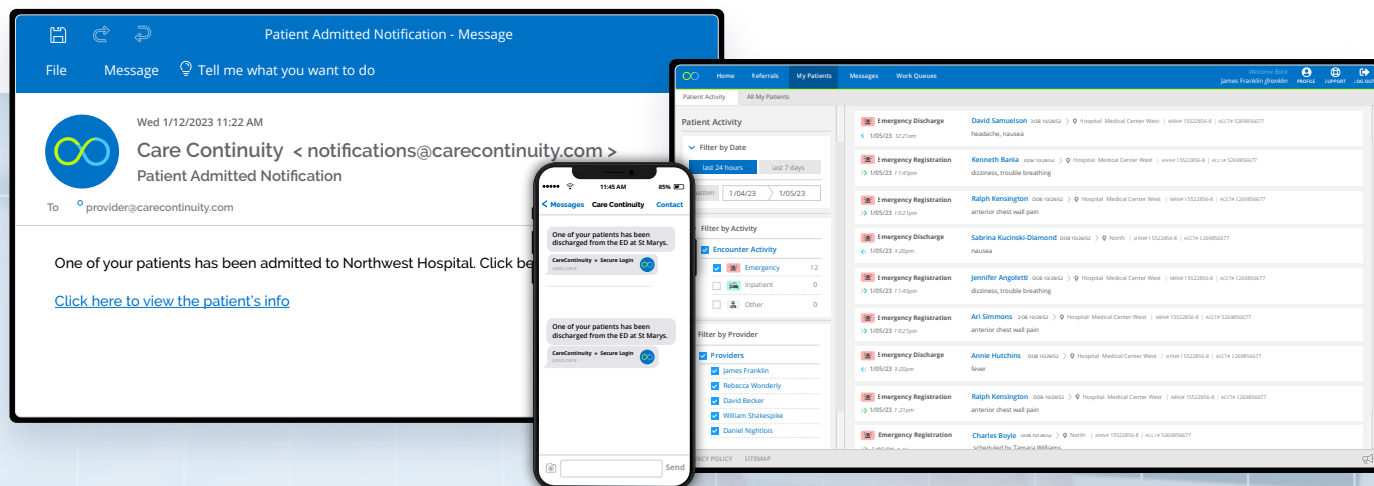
Patient Admitted Notification - Message

File Message Tell me what you want to do

Wed 1/12/2023 11:22 AM
Care Continuity < notifications@carecontinuity.com >
Patient Admitted Notification

To provider@carecontinuity.com

One of your patients has been admitted to Northwest Hospital. Click be

Click here to view the patient's info

11:45 AM 85%
< Messages Care Continuity Contact

One of your patients has been discharged from the ED at St Marys.
CareContinuity × Secure Login

One of your patients has been discharged from the ED at St Marys.
CareContinuity × Secure Login

Send

Home Referrals My Patients Messages Work Queues
Welcome Back James Franklin jfranklin PROFILE SUPPORT LOG OUT

Patient Activity All My Patients

Patient Activity
Filter by Date
last 24 hours last 7 days
Custom 1/04/23 1/05/23

Filter by Activity
Encounter Activity
Emergency 12
Inpatient 0
Other 0

Filter by Provider
Providers
James Franklin
Rebecca Wonderly
David Becker
William Shakespike
Daniel Nightlois

Emergency Discharge 1/05/23 12:21am David Samuelson headache, nausea
Emergency Registration 1/05/23 11:45pm Kenneth Bania dizziness, trouble breathing
Emergency Registration 1/05/23 10:21pm Ralph Kensington anterior chest wall pain
Emergency Discharge 1/05/23 3:20pm Sabrina Kucinski-Diamond nausea
Emergency Registration 1/05/23 11:45pm Jennifer Angoletti dizziness, trouble breathing
Emergency Registration 1/05/23 10:21pm Ari Simmons anterior chest wall pain
Emergency Discharge 1/05/23 3:20pm Annie Hutchins fever
Emergency Registration 1/05/23 1:21pm Ralph Kensington anterior chest wall pain
Emergency Registration Charles Boyle scheduled by Tamara Williams

PRIVACY POLICY SITEMAP